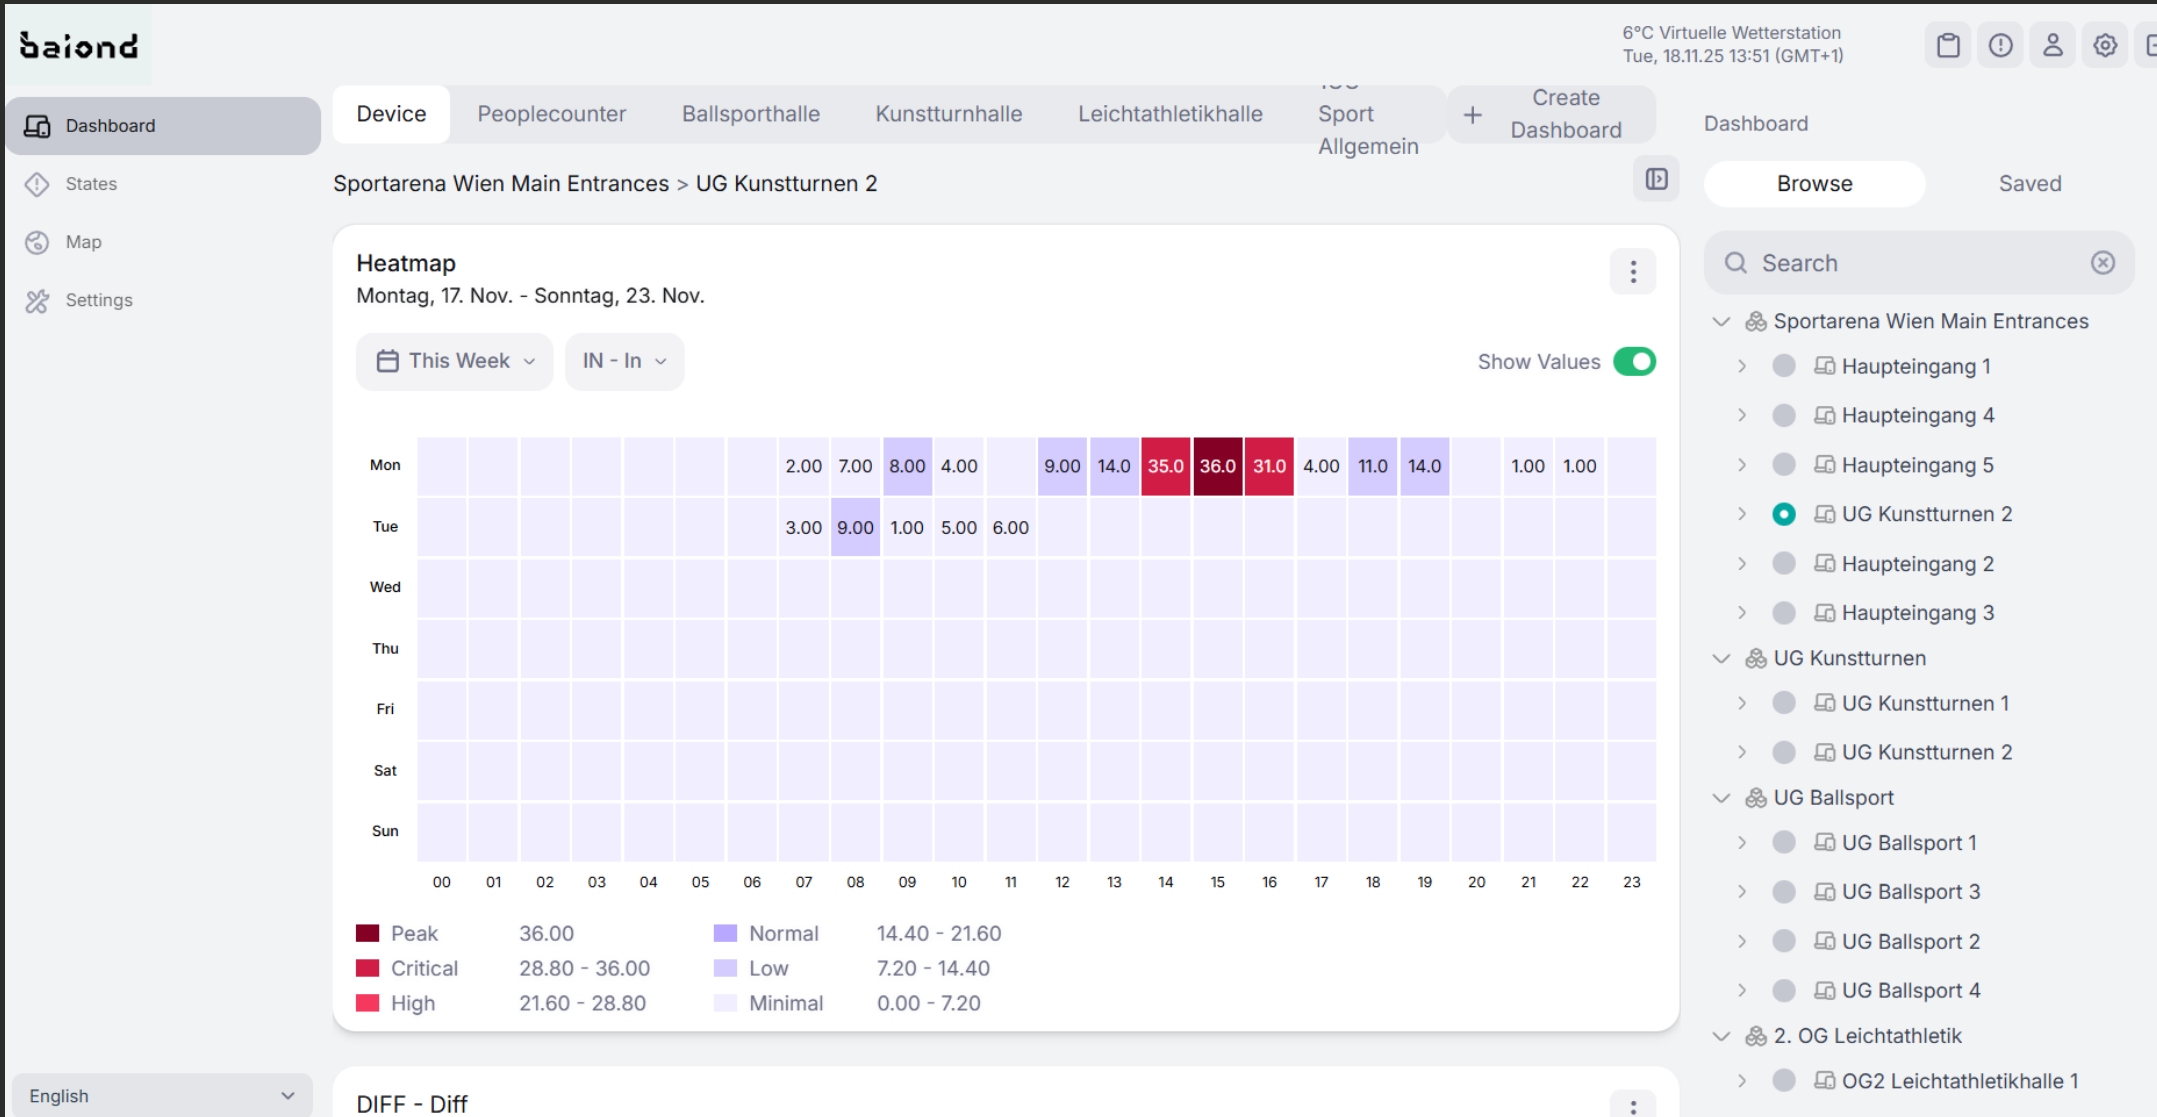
baiond

6°C Virtuelle Wetterstation
Tue, 18.11.25 13:51 (GMT+1)

Dashboard
States
Map
Settings

English

Device | Peoplecounter | Ballsporthalle | Kunstturnhalle | Leichtathletikhalle | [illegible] Sport Allgemein | + Create Dashboard

Sportarena Wien Main Entrances > UG Kunstturnen 2

Heatmap
Montag, 17. Nov. - Sonntag, 23. Nov.

This Week
IN - In
Show Values

| | 00 | 01 | 02 | 03 | 04 | 05 | 06 | 07 | 08 | 09 | 10 | 11 | 12 | 13 | 14 | 15 | 16 | 17 | 18 | 19 | 20 | 21 | 22 | 23 |
|---|---|---|---|---|---|---|---|---|---|---|---|---|---|---|---|---|---|---|---|---|---|---|---|---|
| Mon | | | | | | | | 2.00 | 7.00 | 8.00 | 4.00 | | 9.00 | 14.0 | 35.0 | 36.0 | 31.0 | 4.00 | 11.0 | 14.0 | | 1.00 | 1.00 | |
| Tue | | | | | | | | 3.00 | 9.00 | 1.00 | 5.00 | 6.00 | | | | | | | | | | | | |
| Wed | | | | | | | | | | | | | | | | | | | | | | | | |
| Thu | | | | | | | | | | | | | | | | | | | | | | | | |
| Fri | | | | | | | | | | | | | | | | | | | | | | | | |
| Sat | | | | | | | | | | | | | | | | | | | | | | | | |
| Sun | | | | | | | | | | | | | | | | | | | | | | | | |

Peak 36.00
Critical 28.80 - 36.00
High 21.60 - 28.80
Normal 14.40 - 21.60
Low 7.20 - 14.40
Minimal 0.00 - 7.20

DIFF - Diff

Dashboard
Browse
Saved
Search

Sportarena Wien Main Entrances
Haupteingang 1
Haupteingang 4
Haupteingang 5
UG Kunstturnen 2
Haupteingang 2
Haupteingang 3
UG Kunstturnen
UG Kunstturnen 1
UG Kunstturnen 2
UG Ballsport
UG Ballsport 1
UG Ballsport 3
UG Ballsport 2
UG Ballsport 4
2. OG Leichtathletik
OG2 Leichtathletikhalle 1